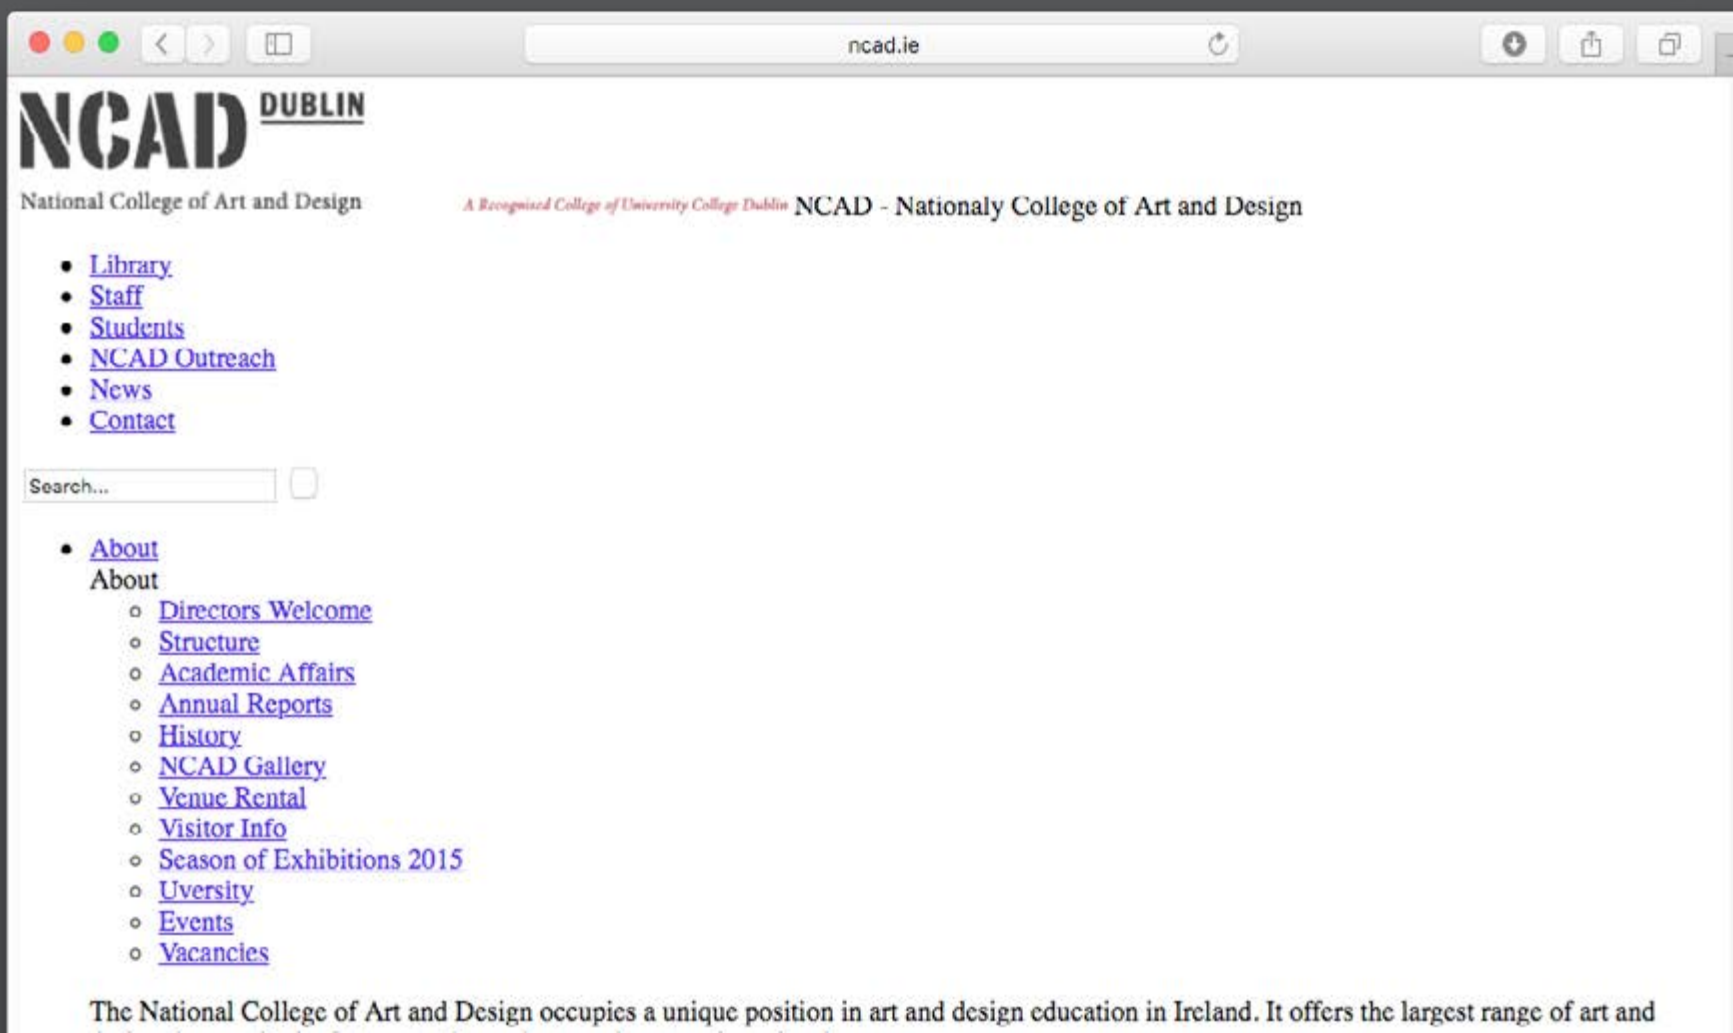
ncad.ie

NCAD DUBLIN

National College of Art and Design

A Recognised College of University College Dublin NCAD - Nationaly College of Art and Design

- Library
- Staff
- Students
- NCAD Outreach
- News
- Contact

Search...

- About
About
  - Directors Welcome
  - Structure
  - Academic Affairs
  - Annual Reports
  - History
  - NCAD Gallery
  - Venue Rental
  - Visitor Info
  - Season of Exhibitions 2015
  - Uversity
  - Events
  - Vacancies

The National College of Art and Design occupies a unique position in art and design education in Ireland. It offers the largest range of art and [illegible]